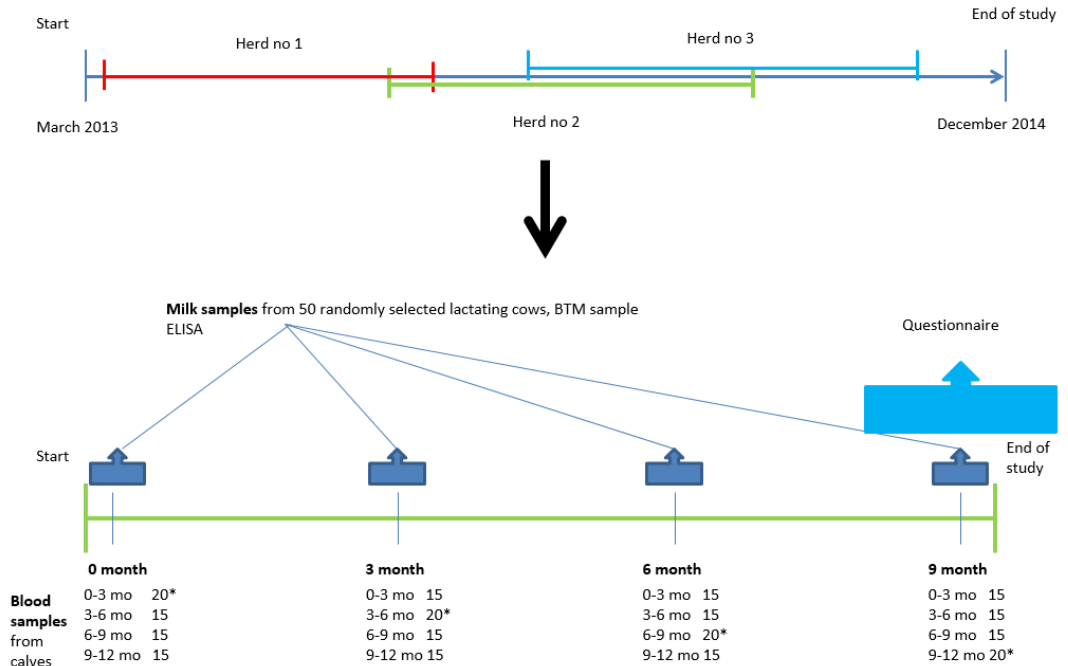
Start

End of study

Herd no 1

Herd no 3

March 2013

Herd no 2

December 2014

**Milk samples** from 50 randomly selected lactating cows, BTM sample ELISA

Questionnaire

Start

End of study

**0 month**

0-3 mo 20*
3-6 mo 15
6-9 mo 15
9-12 mo 15

**3 month**

0-3 mo 15
3-6 mo 20*
6-9 mo 15
9-12 mo 15

**6 month**

0-3 mo 15
3-6 mo 15
6-9 mo 20*
9-12 mo 15

**9 month**

0-3 mo 15
3-6 mo 15
6-9 mo 15
9-12 mo 20*

**Blood samples** from calves